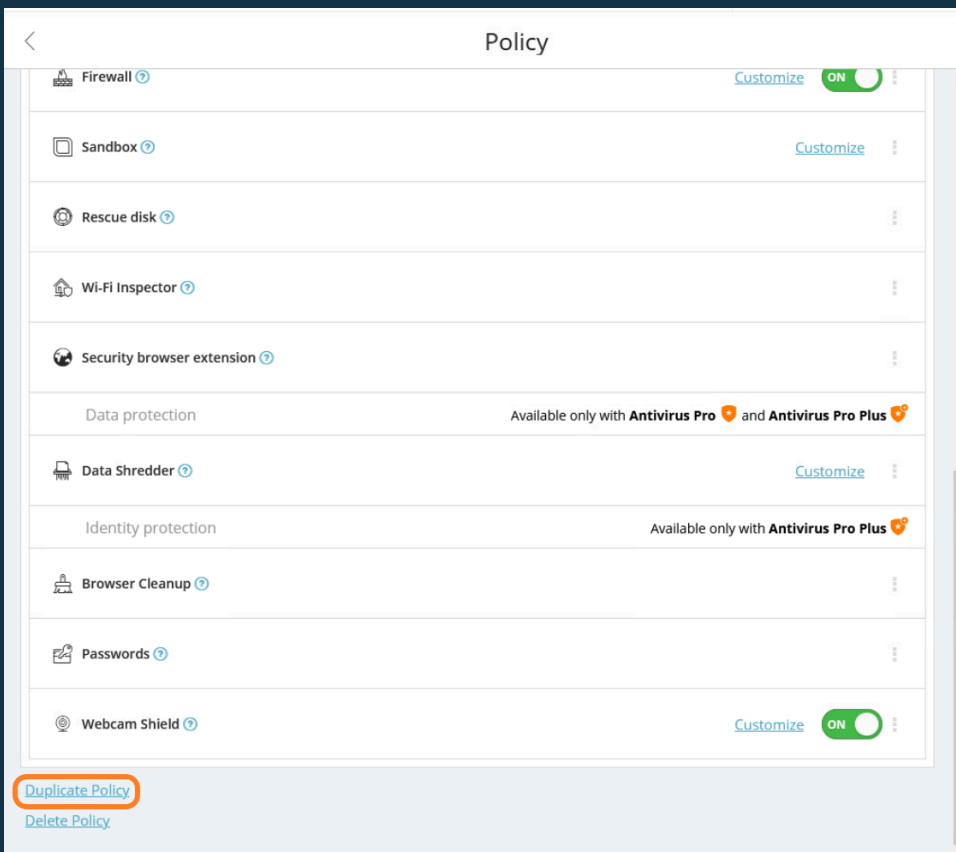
Policy

Firewall ?
Customize ON

Sandbox ?
Customize

Rescue disk ?

Wi-Fi Inspector ?

Security browser extension ?

Data protection
Available only with **Antivirus Pro** and **Antivirus Pro Plus**

Data Shredder ?
Customize

Identity protection
Available only with **Antivirus Pro Plus**

Browser Cleanup ?

Passwords ?

Webcam Shield ?
Customize ON

Duplicate Policy
Delete Policy